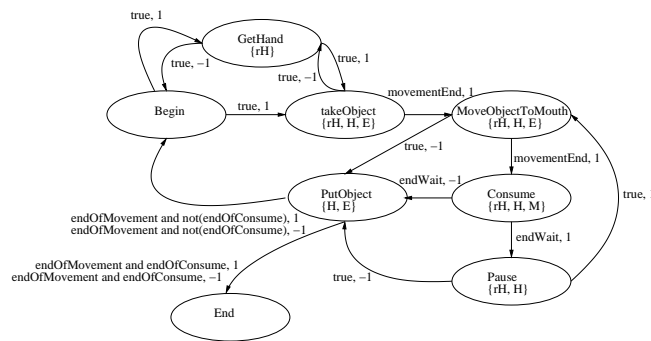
true, 1

GetHand
{rH}

true, −1

true, 1

true, −1

Begin

true, 1

takeObject
{rH, H, E}

movementEnd, 1

MoveObjectToMouth
{rH, H, E}

true, −1

movementEnd, 1

PutObject
{H, E}

endWait, −1

Consume
{rH, H, M}

true, 1

endOfMovement and not(endOfConsume), 1
endOfMovement and not(endOfConsume), −1

endWait, 1

endOfMovement and endOfConsume, 1
endOfMovement and endOfConsume, −1

true, −1

Pause
{rH, H}

End